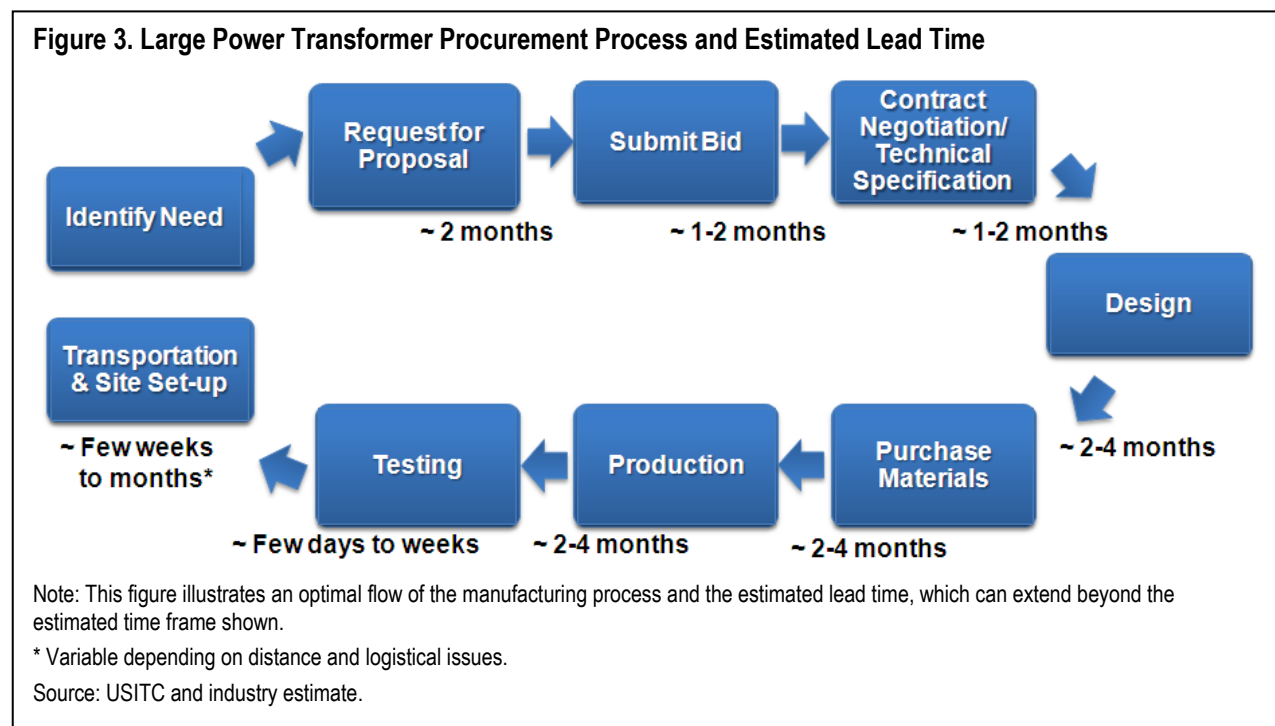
Figure 3. Large Power Transformer Procurement Process and Estimated Lead Time

Identify Need

Request for Proposal

~ 2 months

Submit Bid

~ 1-2 months

Contract Negotiation/ Technical Specification

~ 1-2 months

Design

~ 2-4 months

Purchase Materials

~ 2-4 months

Production

~ 2-4 months

Testing

~ Few days to weeks

Transportation & Site Set-up

~ Few weeks to months*

Note: This figure illustrates an optimal flow of the manufacturing process and the estimated lead time, which can extend beyond the estimated time frame shown.

* Variable depending on distance and logistical issues.

Source: USITC and industry estimate.